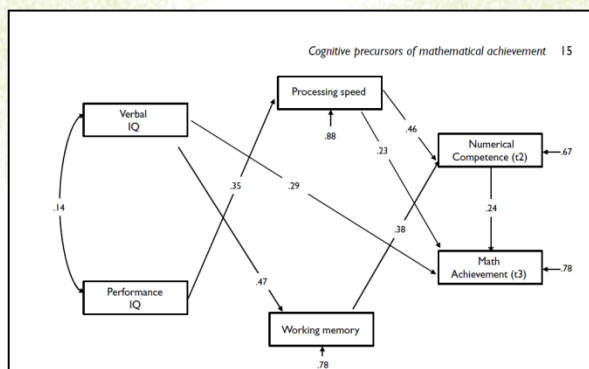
Cognitive precursors of mathematical achievement 15

Verbal IQ

Performance IQ

.14

Processing speed

.88

.35

.29

.47

Working memory

.78

.46

.23

.38

Numerical Competence (t2)

.67

.24

Math Achievement (t3)

.78